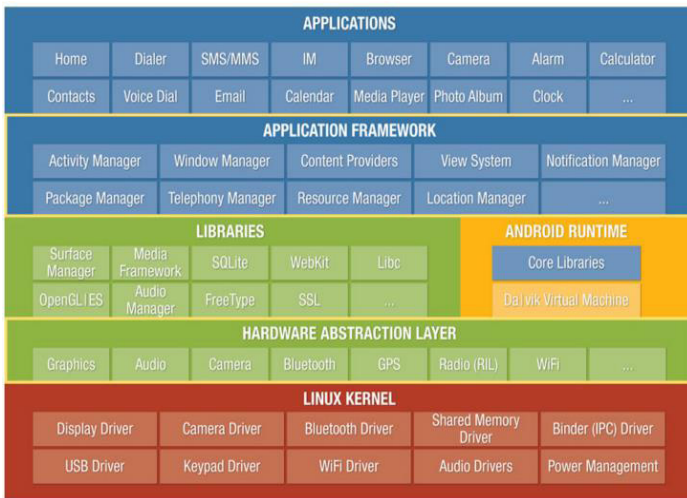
APPLICATIONS

Home
Dialer
SMS/MMS
IM
Browser
Camera
Alarm
Calculator
Contacts
Voice Dial
Email
Calendar
Media Player
Photo Album
Clock
...

APPLICATION FRAMEWORK

Activity Manager
Window Manager
Content Providers
View System
Notification Manager
Package Manager
Telephony Manager
Resource Manager
Location Manager
...

LIBRARIES

Surface Manager
Media Framework
SQLite
WebKit
Libc
OpenGL|ES
Audio Manager
FreeType
SSL
...

ANDROID RUNTIME

Core Libraries
Dalvik Virtual Machine

HARDWARE ABSTRACTION LAYER

Graphics
Audio
Camera
Bluetooth
GPS
Radio (RIL)
WiFi
...

LINUX KERNEL

Display Driver
Camera Driver
Bluetooth Driver
Shared Memory Driver
Binder (IPC) Driver
USB Driver
Keypad Driver
WiFi Driver
Audio Drivers
Power Management